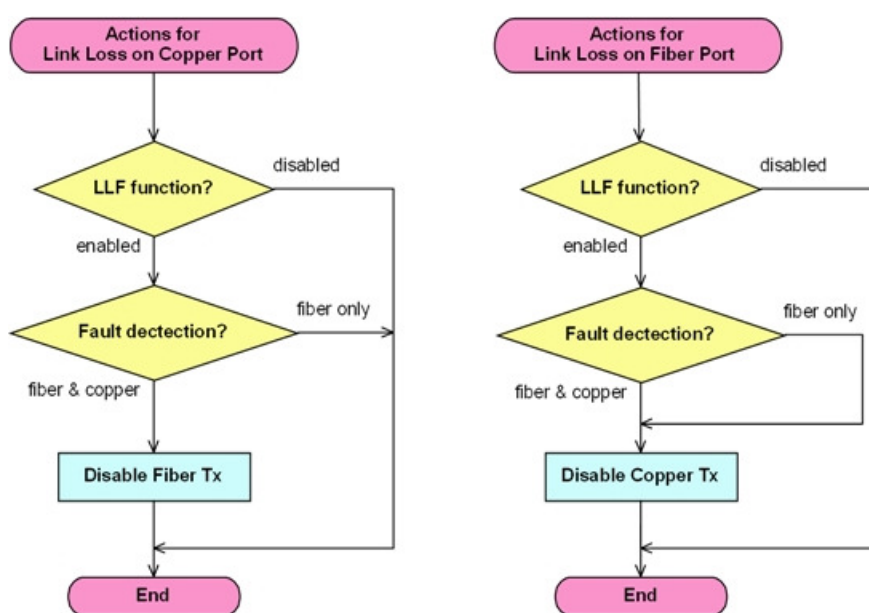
Actions for Link Loss on Copper Port

LLF function?

disabled

enabled

Fault dectection?

fiber only

fiber & copper

Disable Fiber Tx

End

Actions for Link Loss on Fiber Port

LLF function?

disabled

enabled

Fault dectection?

fiber only

fiber & copper

Disable Copper Tx

End